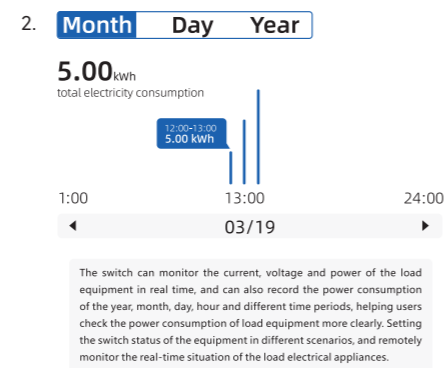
2. Month Day Year

5.00kWh
total electricity consumption

12:00-13:00
5.00 kWh

1:00 13:00 24:00

◀ 03/19 ▶

The switch can monitor the current, voltage and power of the load equipment in real time, and can also record the power consumption of the year, month, day, hour and different time periods, helping users check the power consumption of load equipment more clearly. Setting the switch status of the equipment in different scenarios, and remotely monitor the real-time situation of the load electrical appliances.